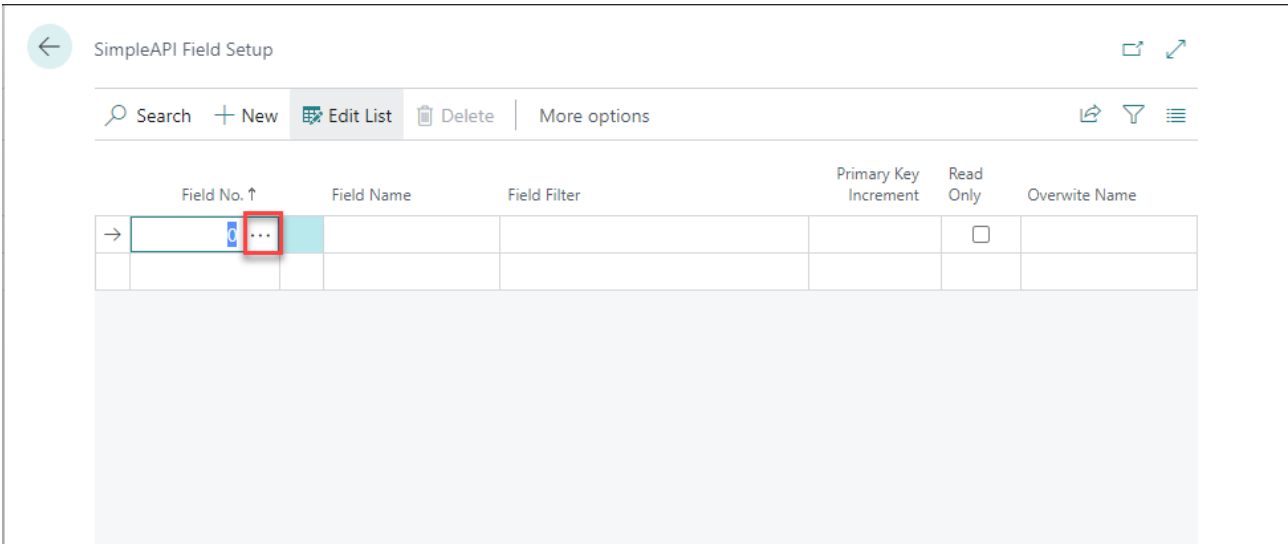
SimpleAPI Field Setup

Search + New Edit List Delete More options

| Field No. ↑ | Field Name | Field Filter | Primary Key Increment | Read Only | Overwite Name |
|---|---|---|---|---|---|
| 0 ... | | | | ☐ | |
| | | | | | |